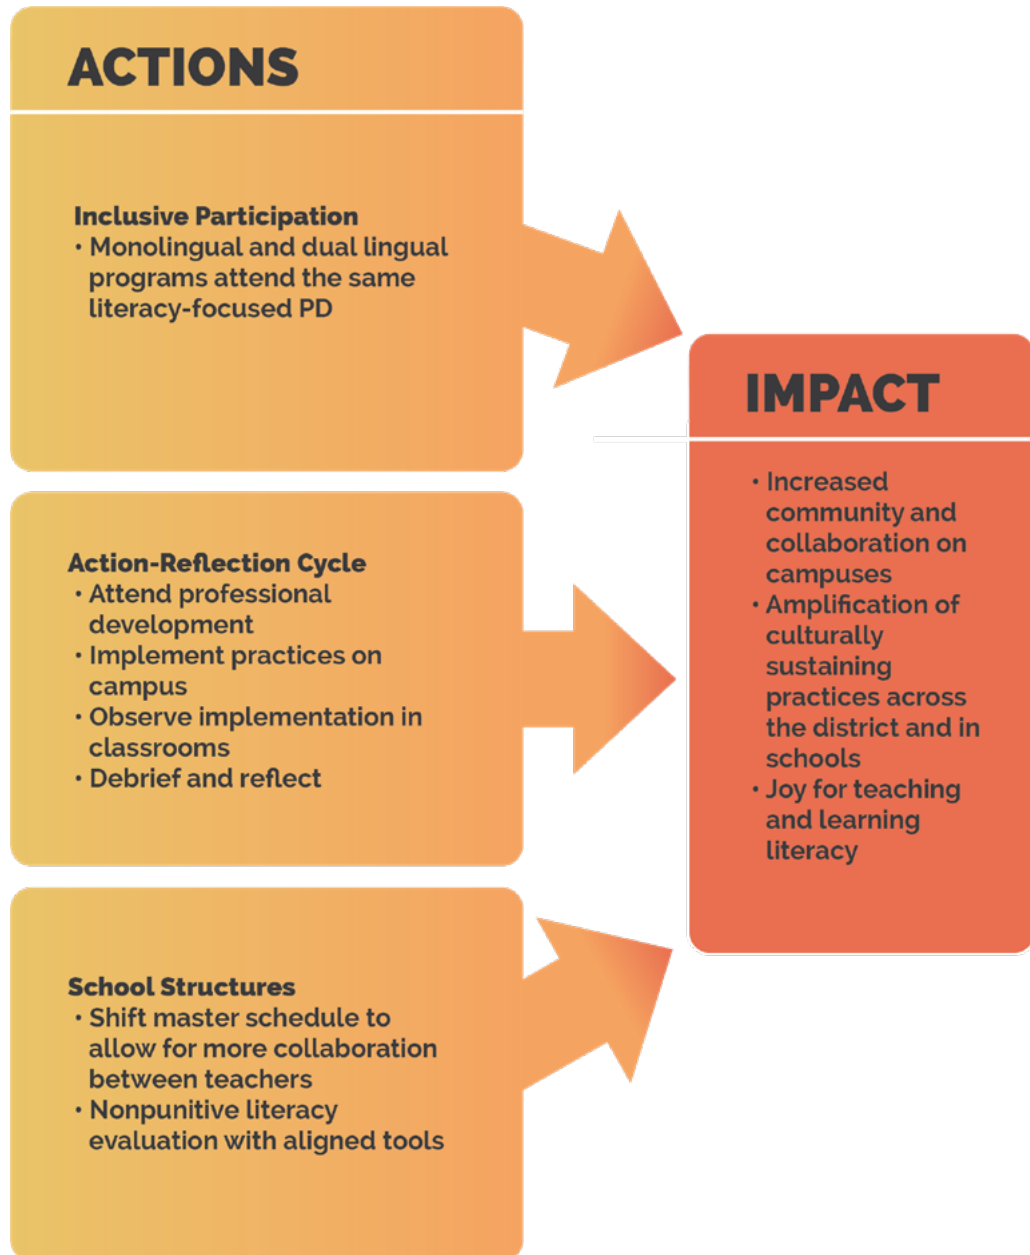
ACTIONS

Inclusive Participation
• Monolingual and dual lingual programs attend the same literacy-focused PD

Action-Reflection Cycle
• Attend professional development
• Implement practices on campus
• Observe implementation in classrooms
• Debrief and reflect

School Structures
• Shift master schedule to allow for more collaboration between teachers
• Nonpunitive literacy evaluation with aligned tools

IMPACT

• Increased community and collaboration on campuses
• Amplification of culturally sustaining practices across the district and in schools
• Joy for teaching and learning literacy